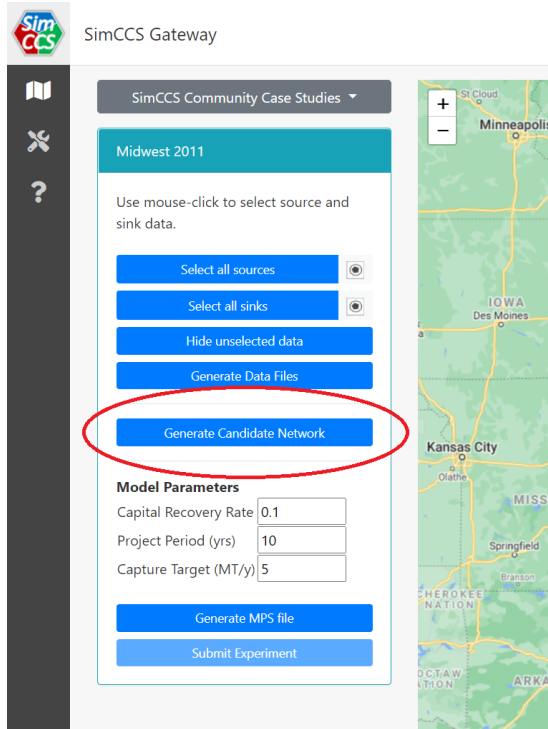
Sim CCS

SimCCS Gateway

?

SimCCS Community Case Studies

Midwest 2011

Use mouse-click to select source and sink data.

Select all sources

Select all sinks

Hide unselected data

Generate Data Files

Generate Candidate Network

Model Parameters

Capital Recovery Rate 0.1

Project Period (yrs) 10

Capture Target (MT/y) 5

Generate MPS file

Submit Experiment

+

−

St Cloud

Minneapolis

IOWA

Des Moines

Kansas City

Olathe

MISS

Springfield

Branson

CHEROKEE NATION

OCTAW ATION

ARKA